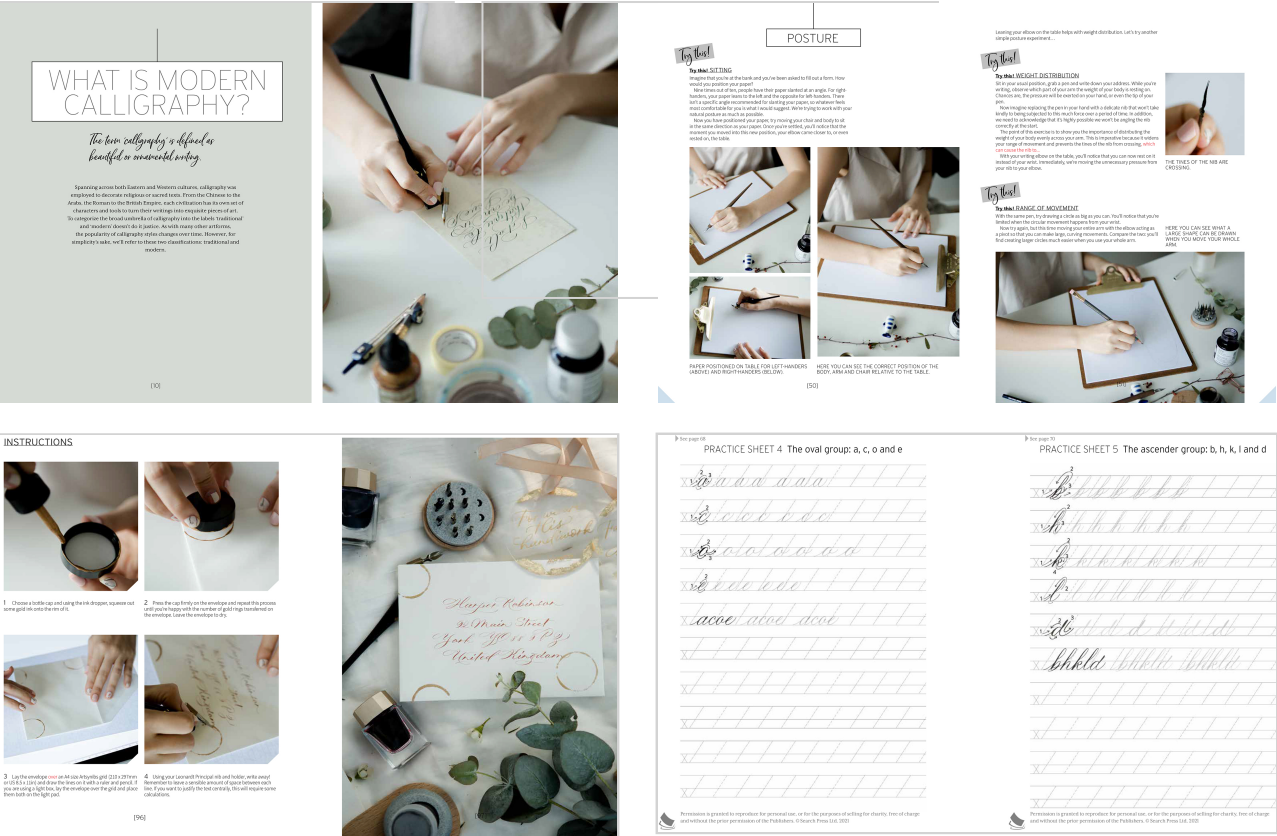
WHAT IS MODERN CALLIGRAPHY?

The term 'calligraphy' is defined as beautiful or ornamental writing.

Spanning across both Eastern and Western cultures, calligraphy was employed to decorate religious or sacred texts. From the Chinese to the Arabs, the Roman to the British Empire, each civilization has its own set of characters and tools to turn their writings into exquisite pieces of art. To categorize the broad umbrella of calligraphy into the labels 'traditional' and 'modern' doesn't do it justice. As with many other artforms, the popularity of calligraphy styles changes over time. However, for simplicity's sake, we'll refer to these two classifications: traditional and modern.

[10]

POSTURE

Try this!

Try this! SITTING

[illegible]

PAPER POSITIONED ON TABLE FOR LEFT-HANDERS (ABOVE) AND RIGHT-HANDERS (BELOW).

HERE YOU CAN SEE THE CORRECT POSITION OF THE BODY, ARM AND CHAIR RELATIVE TO THE TABLE.

[50]

Leaving your elbow on the table helps with weight distribution. Let's try another simple posture experiment...

Try this!

Try this! WEIGHT DISTRIBUTION

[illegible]

THE TINES OF THE NIB ARE CROSSING.

Try this!

Try this! RANGE OF MOVEMENT

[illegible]

HERE YOU CAN SEE WHAT A LARGE SHAPE CAN BE DRAWN WHEN YOU MOVE YOUR WHOLE ARM.

[51]

INSTRUCTIONS

1 Choose a bottle-cap and using the ink dropper, squeeze out some gold ink onto the rim of it.

2 Press the cap firmly on the envelope and repeat this process until you're happy with the number of gold rings transferred on the envelope. Leave the envelope to dry.

3 Lay the envelope over an A4 size Artbyellis grid (210 x 297mm or US 8.5 x 11in) and draw the lines on it with a ruler and pencil. If you are using a light box, lay the envelope over the grid and place them both on the light pad.

4 Using your Leonardt Principal nib and holder, write away! Remember to leave a sensible amount of space between each line. If you want to justify the text centrally, this will require some calculations.

[96]

Harper Robinson
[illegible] Main Street
York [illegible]
United Kingdom

See page 68

PRACTICE SHEET 4 The oval group: a, c, o and e

acoe acoe acoe

Permission is granted to reproduce for personal use, or for the purposes of selling for charity, free of charge and without the prior permission of the Publishers. © Search Press Ltd. 2020

See page 70

PRACTICE SHEET 5 The ascender group: b, h, k, l and d

bhkld bhkld bhkld

Permission is granted to reproduce for personal use, or for the purposes of selling for charity, free of charge and without the prior permission of the Publishers. © Search Press Ltd. 2020